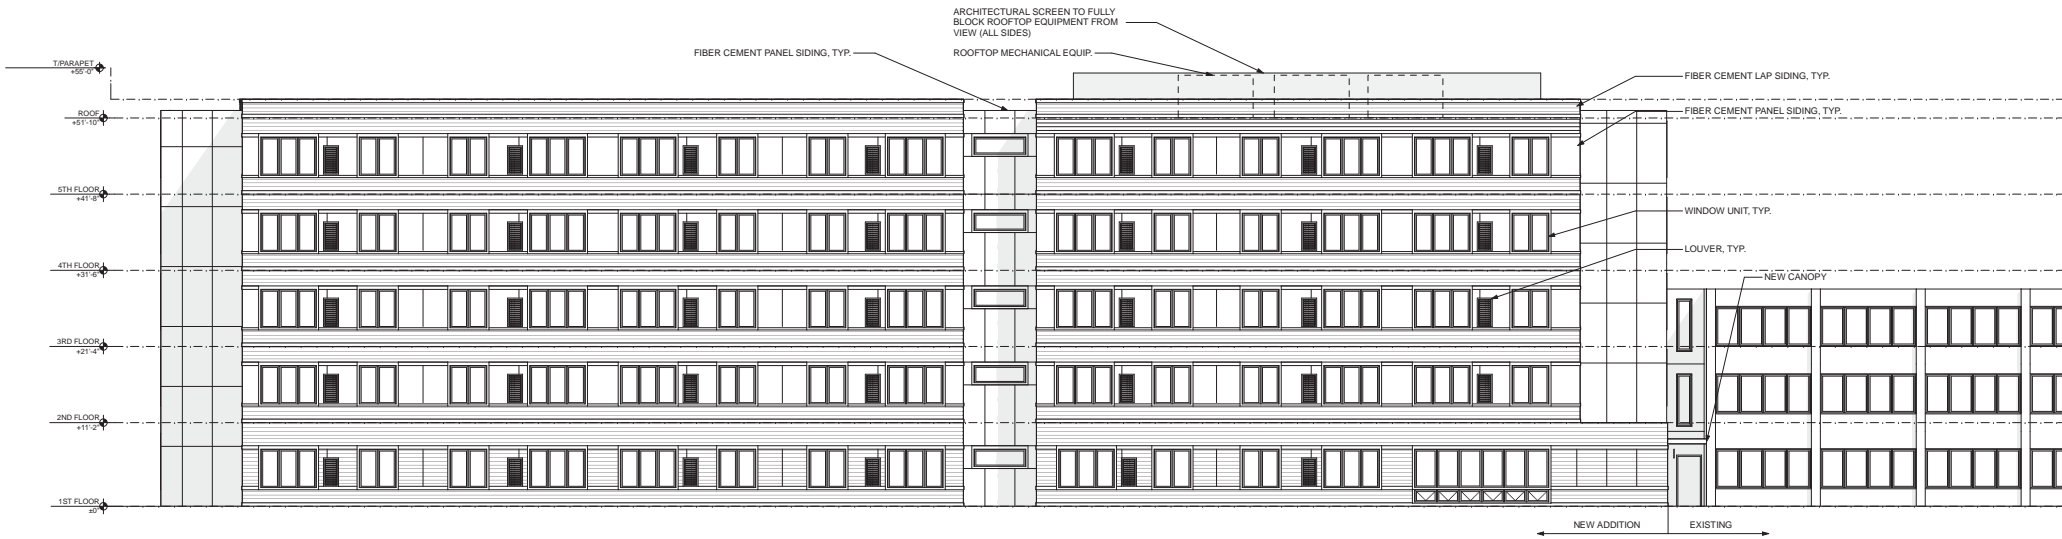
ARCHITECTURAL SCREEN TO FULLY BLOCK ROOFTOP EQUIPMENT FROM VIEW (ALL SIDES)

FIBER CEMENT PANEL SIDING, TYP.

ROOFTOP MECHANICAL EQUIP.

T/PARAPET
+55'-0"

ROOF
+51'-10"

FIBER CEMENT LAP SIDING, TYP.

FIBER CEMENT PANEL SIDING, TYP.

5TH FLOOR
+41'-8"

WINDOW UNIT, TYP.

4TH FLOOR
+31'-6"

LOUVER, TYP.

NEW CANOPY

3RD FLOOR
+21'-4"

2ND FLOOR
+11'-2"

1ST FLOOR
±0"

NEW ADDITION

EXISTING